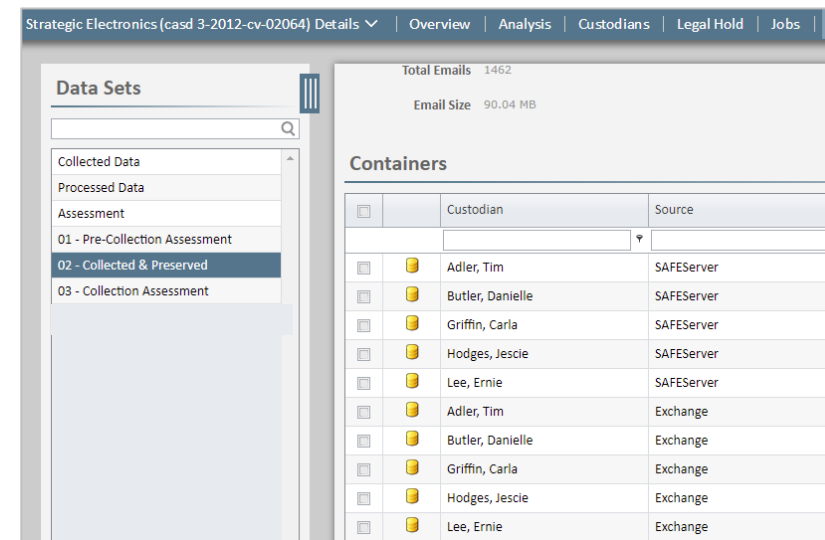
Strategic Electronics (casd 3-2012-cv-02064) Details | Overview | Analysis | Custodians | Legal Hold | Jobs

Data Sets

Collected Data
Processed Data
Assessment
01 - Pre-Collection Assessment
02 - Collected & Preserved
03 - Collection Assessment

Total Emails 1462

Email Size 90.04 MB

Containers

| | | Custodian | Source |
|---|---|---|---|
| | | | |
| | | Adler, Tim | SAFEServer |
| | | Butler, Danielle | SAFEServer |
| | | Griffin, Carla | SAFEServer |
| | | Hodges, Jescie | SAFEServer |
| | | Lee, Ernie | SAFEServer |
| | | Adler, Tim | Exchange |
| | | Butler, Danielle | Exchange |
| | | Griffin, Carla | Exchange |
| | | Hodges, Jescie | Exchange |
| | | Lee, Ernie | Exchange |